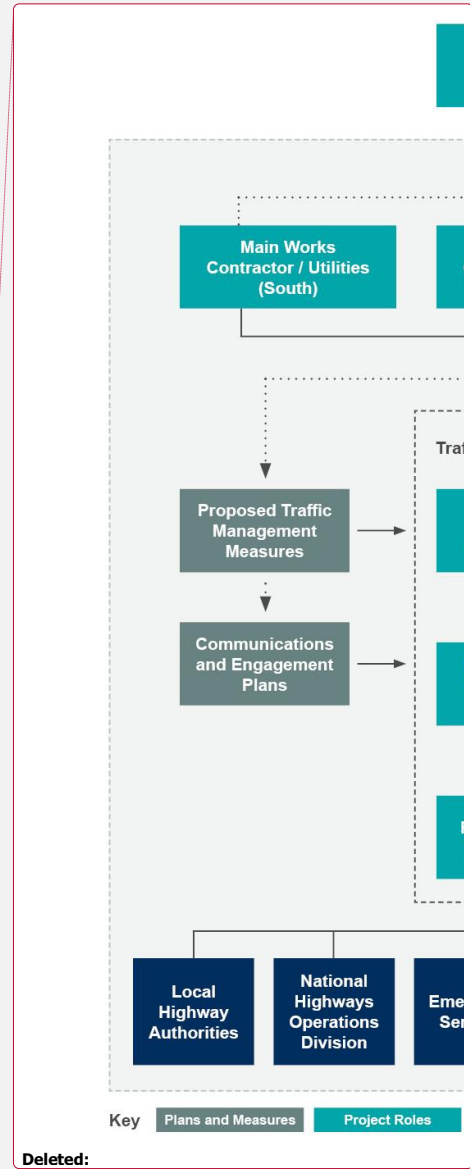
Main Works Contractor / Utilities (South)

Proposed Traffic Management Measures

Communications and Engagement Plans

Traf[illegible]

Local Highway Authorities

National Highways Operations Division

Eme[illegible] Se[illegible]

Key Plans and Measures Project Roles

Deleted: